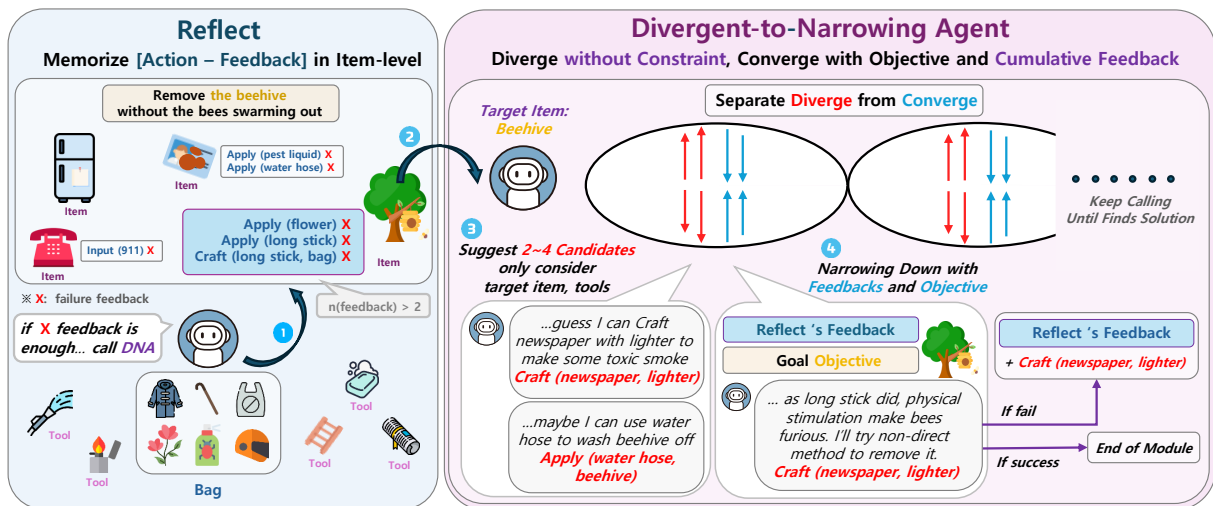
Reflect

Memorize [Action – Feedback] in Item-level

Remove the beehive without the bees swarming out

Item

Apply (pest liquid) X
Apply (water hose) X

Item

2

Apply (flower) X
Apply (long stick) X
Craft (long stick, bag) X

Input (911) X

Item

Item

※ X: failure feedback

n(feedback) > 2

if X feedback is enough… call DNA

1

Tool

Tool

Tool

Tool

Tool

Bag

Divergent-to-Narrowing Agent

Diverge without Constraint, Converge with Objective and Cumulative Feedback

Target Item: Beehive

Separate Diverge from Converge

Keep Calling Until Finds Solution

3

Suggest 2~4 Candidates only consider target item, tools

4

Narrowing Down with Feedbacks and Objective

…guess I can Craft newspaper with lighter to make some toxic smoke
Craft (newspaper, lighter)

…maybe I can use water hose to wash beehive off
Apply (water hose, beehive)

Reflect 's Feedback

Goal Objective

… as long stick did, physical stimulation make bees furious. I'll try non-direct method to remove it.
Craft (newspaper, lighter)

Reflect 's Feedback

+ Craft (newspaper, lighter)

If fail

If success

End of Module